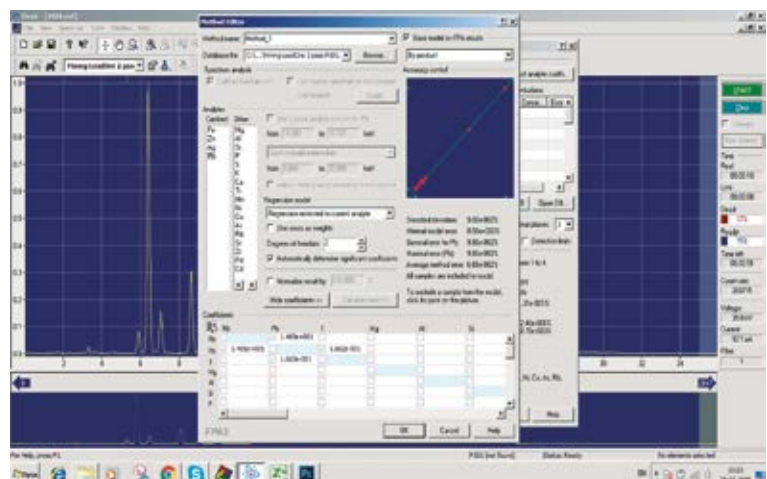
Method Editor

Method name: Method_1
Save model in FPA results
Database file: C:\...
Browse...
By product

Analytes

Regression model
Regression restricted to current analyte
Use errors as weights
Degrees of freedom: 2
Automatically determine significant coefficients
Normalize result by
Hide coefficients <<

Accuracy control

Standard deviation
Minimal model error
Derived error for Pb
Residual error (Pb)
Average method error
All samples are included in model

To exclude a sample from the model, click its point on the picture.

Coefficients

OK
Cancel
Help

START
Stop
Time
Real
Live
Dead
Readout
Time left
Count rate
Voltage
Current
Filter

For Help, press F1
Status: Ready
No elements selected